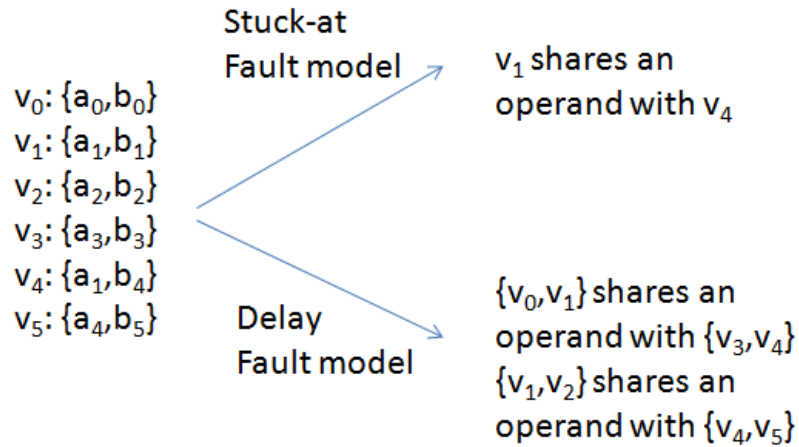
$v_0$: $\{a_0,b_0\}$
$v_1$: $\{a_1,b_1\}$
$v_2$: $\{a_2,b_2\}$
$v_3$: $\{a_3,b_3\}$
$v_4$: $\{a_1,b_4\}$
$v_5$: $\{a_4,b_5\}$

Stuck-at Fault model

$v_1$ shares an operand with $v_4$

Delay Fault model

$\{v_0,v_1\}$ shares an operand with $\{v_3,v_4\}$
$\{v_1,v_2\}$ shares an operand with $\{v_4,v_5\}$